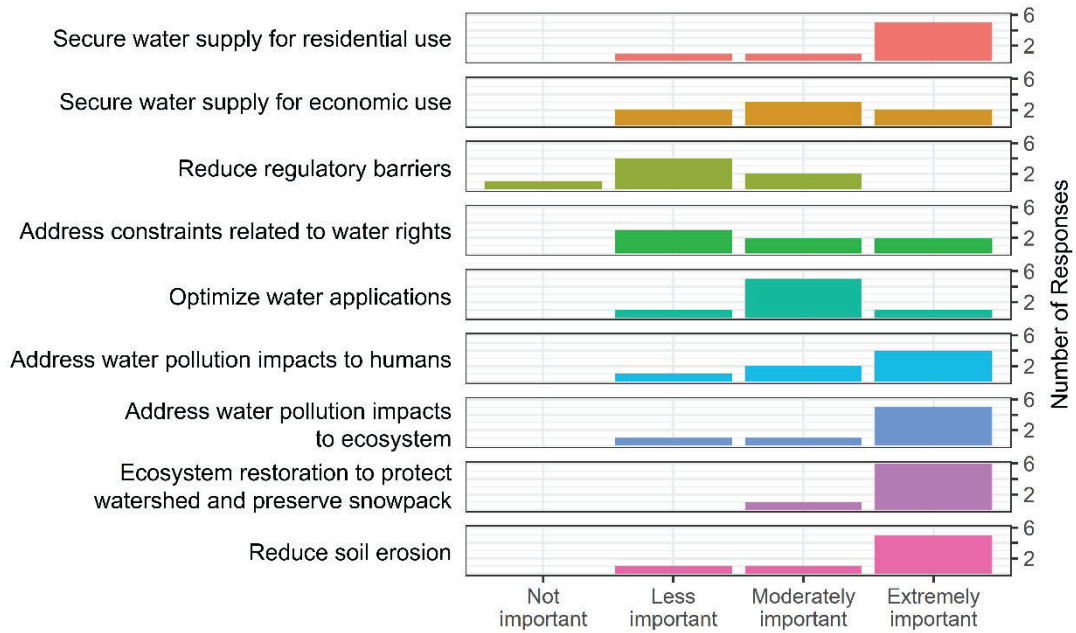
Secure water supply for residential use
6
2

Secure water supply for economic use
6
2

Reduce regulatory barriers
6
2

Address constraints related to water rights
6
2

Optimize water applications
6
2

Address water pollution impacts to humans
6
2

Address water pollution impacts to ecosystem
6
2

Ecosystem restoration to protect watershed and preserve snowpack
6
2

Reduce soil erosion
6
2

Not important
Less important
Moderately important
Extremely important

Number of Responses